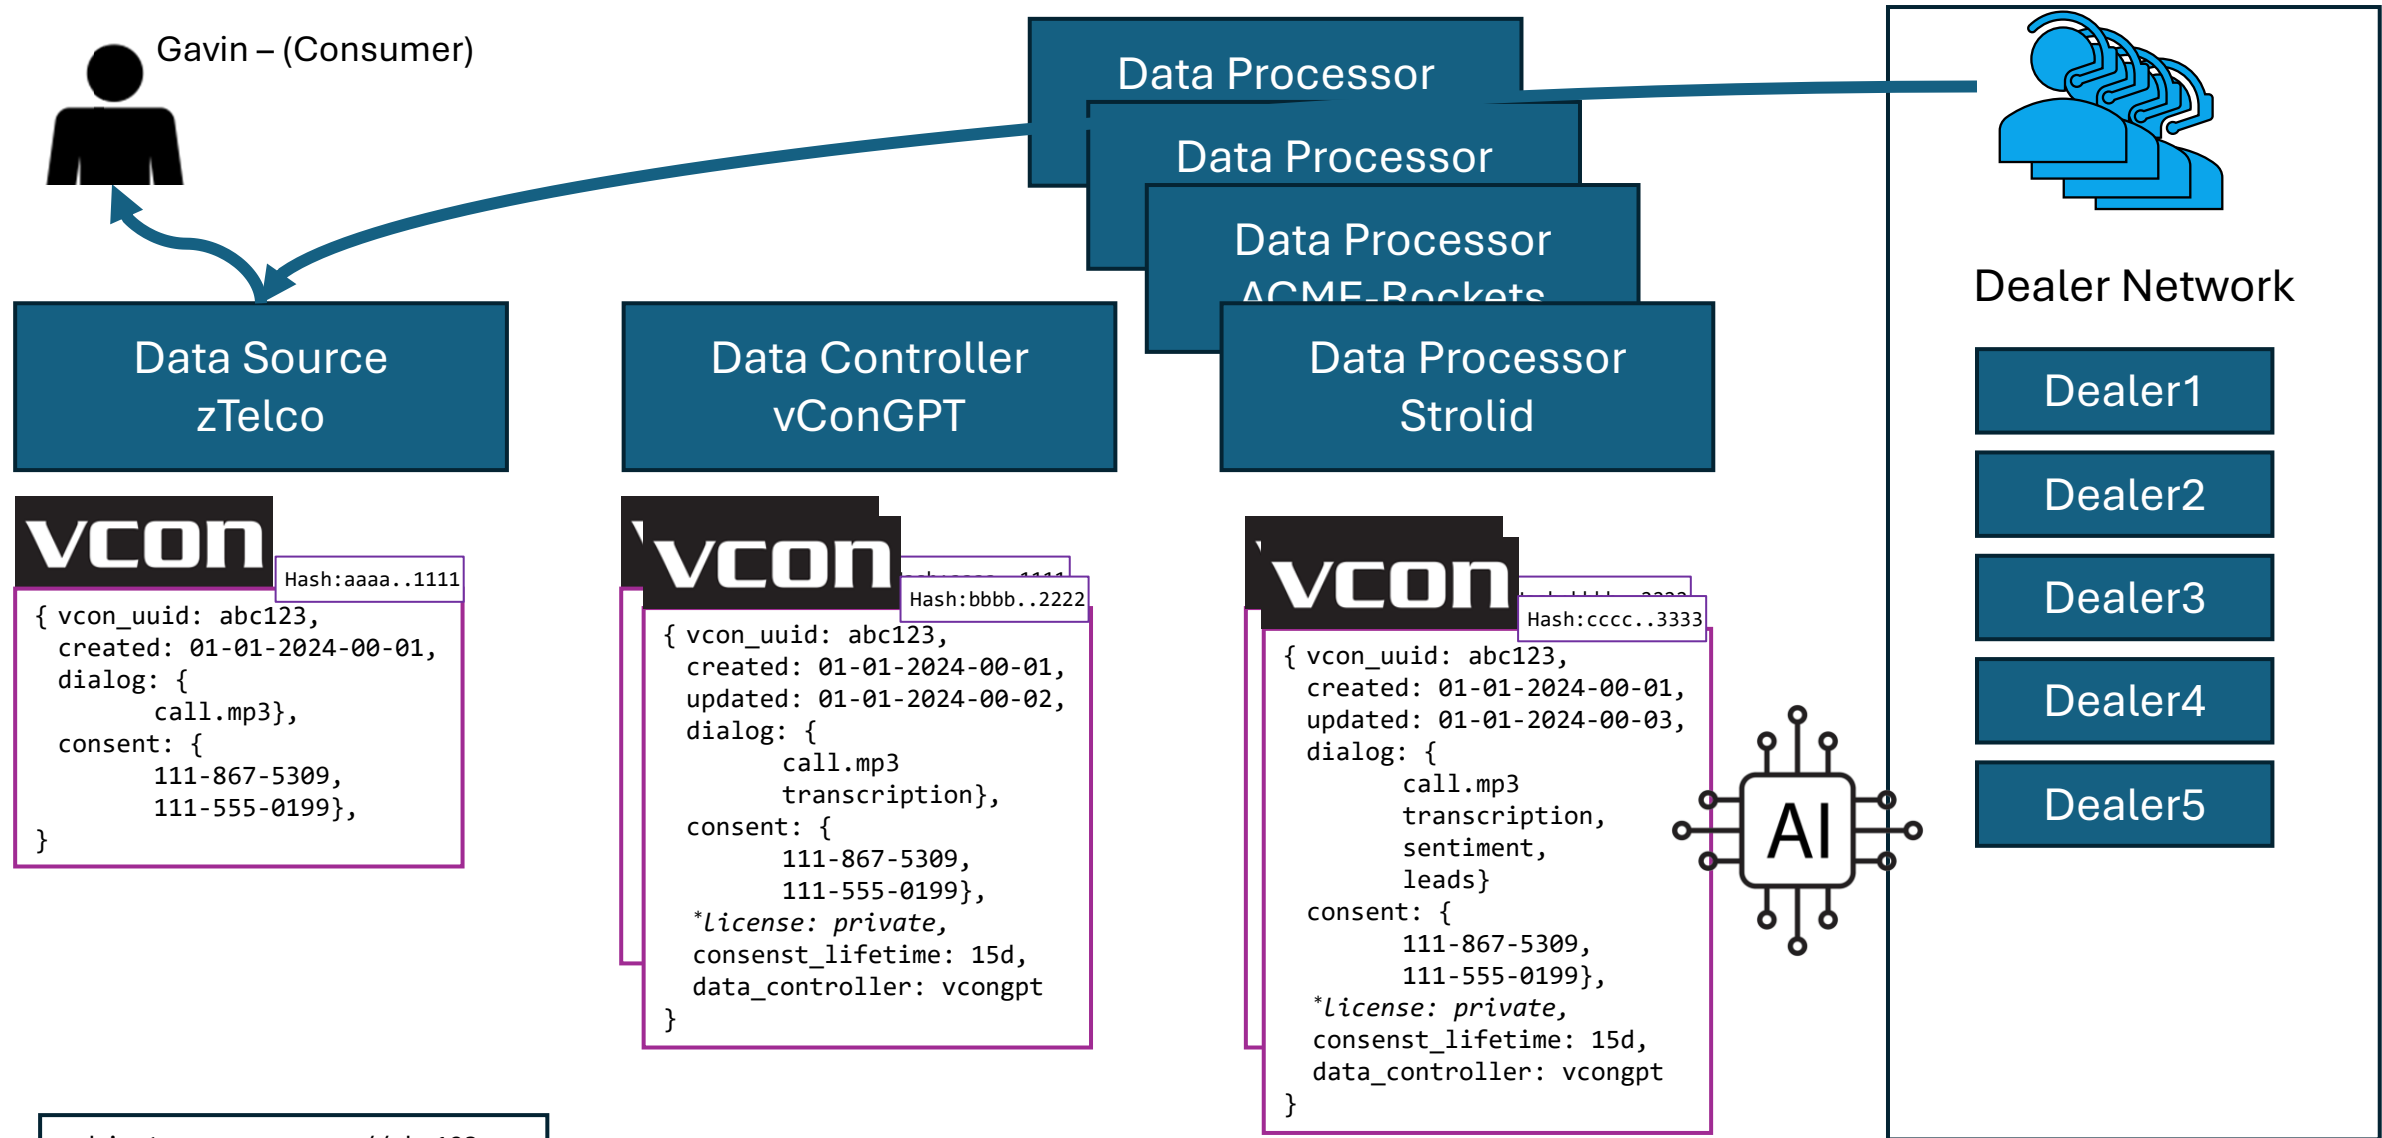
Gavin – (Consumer)

Data Processor

Data Processor

Data Processor
ACME-Rockets

Data Processor
Strolid

Dealer Network

Dealer1

Dealer2

Dealer3

Dealer4

Dealer5

Data Source
zTelco

Data Controller
vConGPT

vcon

Hash:aaaa..1111

{ vcon_uuid: abc123,
created: 01-01-2024-00-01,
dialog: {
call.mp3},
consent: {
111-867-5309,
111-555-0199},
}

vcon

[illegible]

vcon

Hash:bbbb..2222

{ vcon_uuid: abc123,
created: 01-01-2024-00-01,
updated: 01-01-2024-00-02,
dialog: {
call.mp3
transcription},
consent: {
111-867-5309,
111-555-0199},
*license: private,
consenst_lifetime: 15d,
data_controller: vcongpt
}

vcon

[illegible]

vcon

Hash:cccc..3333

{ vcon_uuid: abc123,
created: 01-01-2024-00-01,
updated: 01-01-2024-00-03,
dialog: {
call.mp3
transcription,
sentiment,
leads}
consent: {
111-867-5309,
111-555-0199},
*license: private,
consenst_lifetime: 15d,
data_controller: vcongpt
}

AI

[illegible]